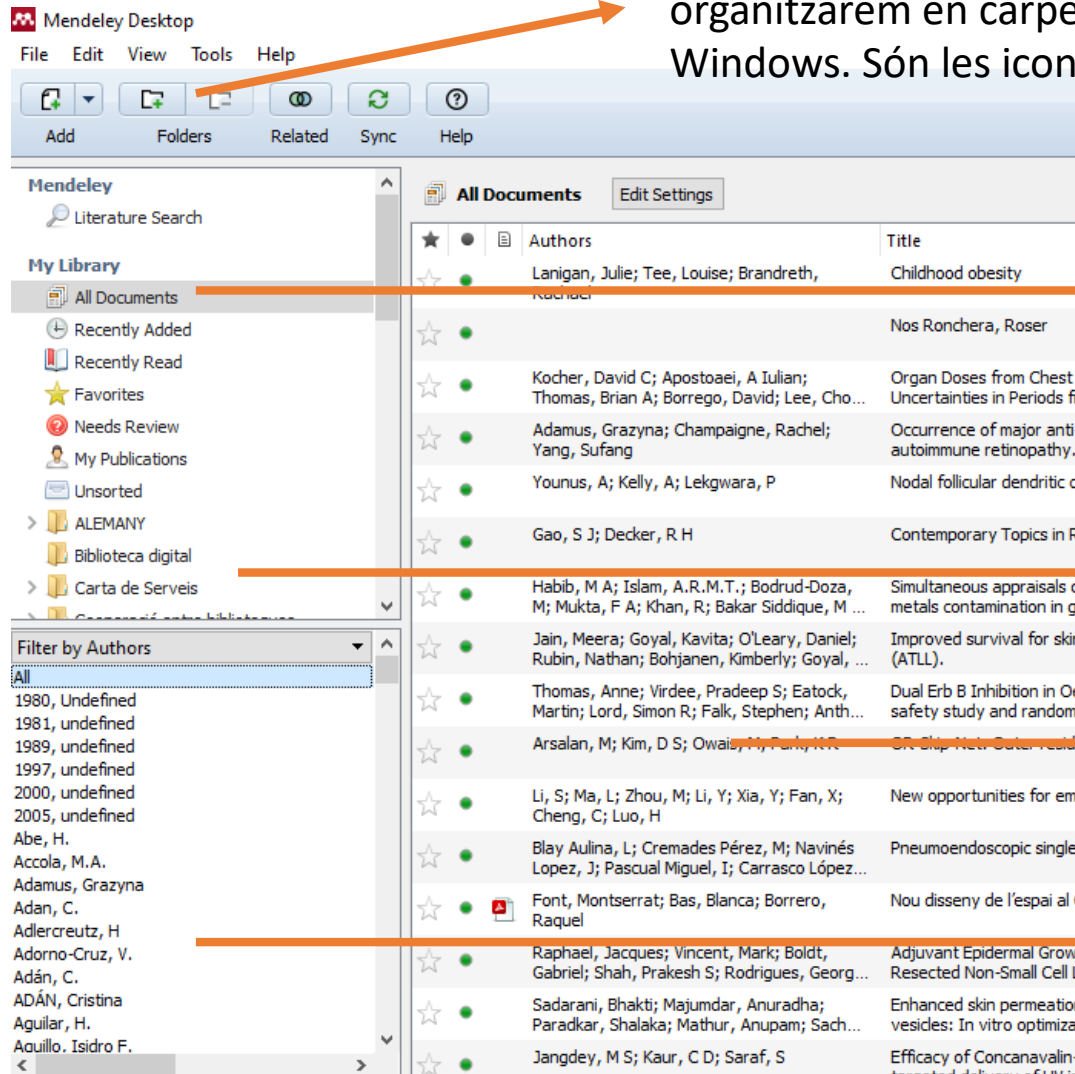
organitzarem en carpe
Windows. Són les icon

Mendeley Desktop
File Edit View Tools Help
Add Folders Related Sync Help

Mendeley
Literature Search
My Library
All Documents
Recently Added
Recently Read
Favorites
Needs Review
My Publications
Unsorted
ALEMANY
Biblioteca digital
Carta de Serveis
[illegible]

Filter by Authors
All
1980, Undefined
1981, undefined
1989, undefined
1997, undefined
2000, undefined
2005, undefined
Abe, H.
Accola, M.A.
Adamus, Grazyna
Adan, C.
Adlercreutz, H
Adorno-Cruz, V.
Adán, C.
ADÁN, Cristina
Aguilar, H.
Aguillo, Isidro F.

All Documents Edit Settings

| Authors | Title |
|---|---|
| Lanigan, Julie; Tee, Louise; Brandreth, Rachael | Childhood obesity |
| | Nos Ronchera, Roser |
| Kocher, David C; Apostoaei, A Iulian; Thomas, Brian A; Borrego, David; Lee, Cho... | Organ Doses from Chest Uncertainties in Periods f |
| Adamus, Grazyna; Champaigne, Rachel; Yang, Sufang | Occurrence of major anti autoimmune retinopathy. |
| Younus, A; Kelly, A; Lekgwara, P | Nodal follicular dendritic c |
| Gao, S J; Decker, R H | Contemporary Topics in R |
| Habib, M A; Islam, A.R.M.T.; Bodrud-Doza, M; Mukta, F A; Khan, R; Bakar Siddique, M ... | Simultaneous appraisals c metals contamination in g |
| Jain, Meera; Goyal, Kavita; O'Leary, Daniel; Rubin, Nathan; Bohjanen, Kimberly; Goyal, ... | Improved survival for ski (ATLL). |
| Thomas, Anne; Virdee, Pradeep S; Eatock, Martin; Lord, Simon R; Falk, Stephen; Anth... | Dual Erb B Inhibition in O safety study and random |
| Arsalan, M; Kim, D S; Owais, M; Park, K R | OR-Skip-Net: Outer resid |
| Li, S; Ma, L; Zhou, M; Li, Y; Xia, Y; Fan, X; Cheng, C; Luo, H | New opportunities for em |
| Blay Aulina, L; Cremades Pérez, M; Navinés Lopez, J; Pascual Miguel, I; Carrasco López... | Pneumoendoscopic single |
| Font, Montserrat; Bas, Blanca; Borrero, Raquel | Nou disseny de l'espai al |
| Raphael, Jacques; Vincent, Mark; Boldt, Gabriel; Shah, Prakesh S; Rodrigues, Georg... | Adjuvant Epidermal Grow Resected Non-Small Cell |
| Sadarani, Bhakti; Majumdar, Anuradha; Paradkar, Shalaka; Mathur, Anupam; Sach... | Enhanced skin permeatio vesicles: In vitro optimiza |
| Jangdey, M S; Kaur, C D; Saraf, S | Efficacy of Concanavalin- |